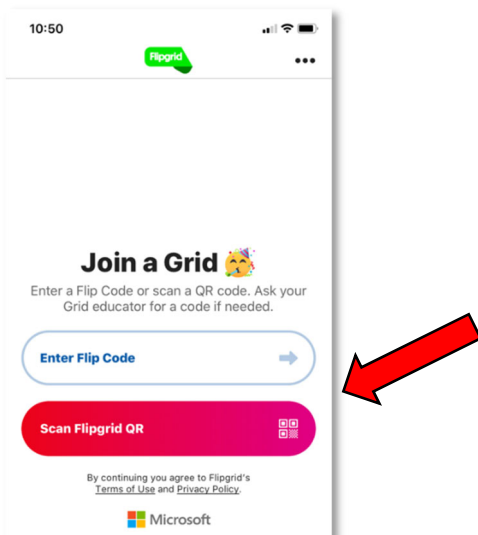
10:50

Flipgrid

•••

Join a Grid

Enter a Flip Code or scan a QR code. Ask your Grid educator for a code if needed.

Enter Flip Code

Scan Flipgrid QR

By continuing you agree to Flipgrid's Terms of Use and Privacy Policy.

Microsoft